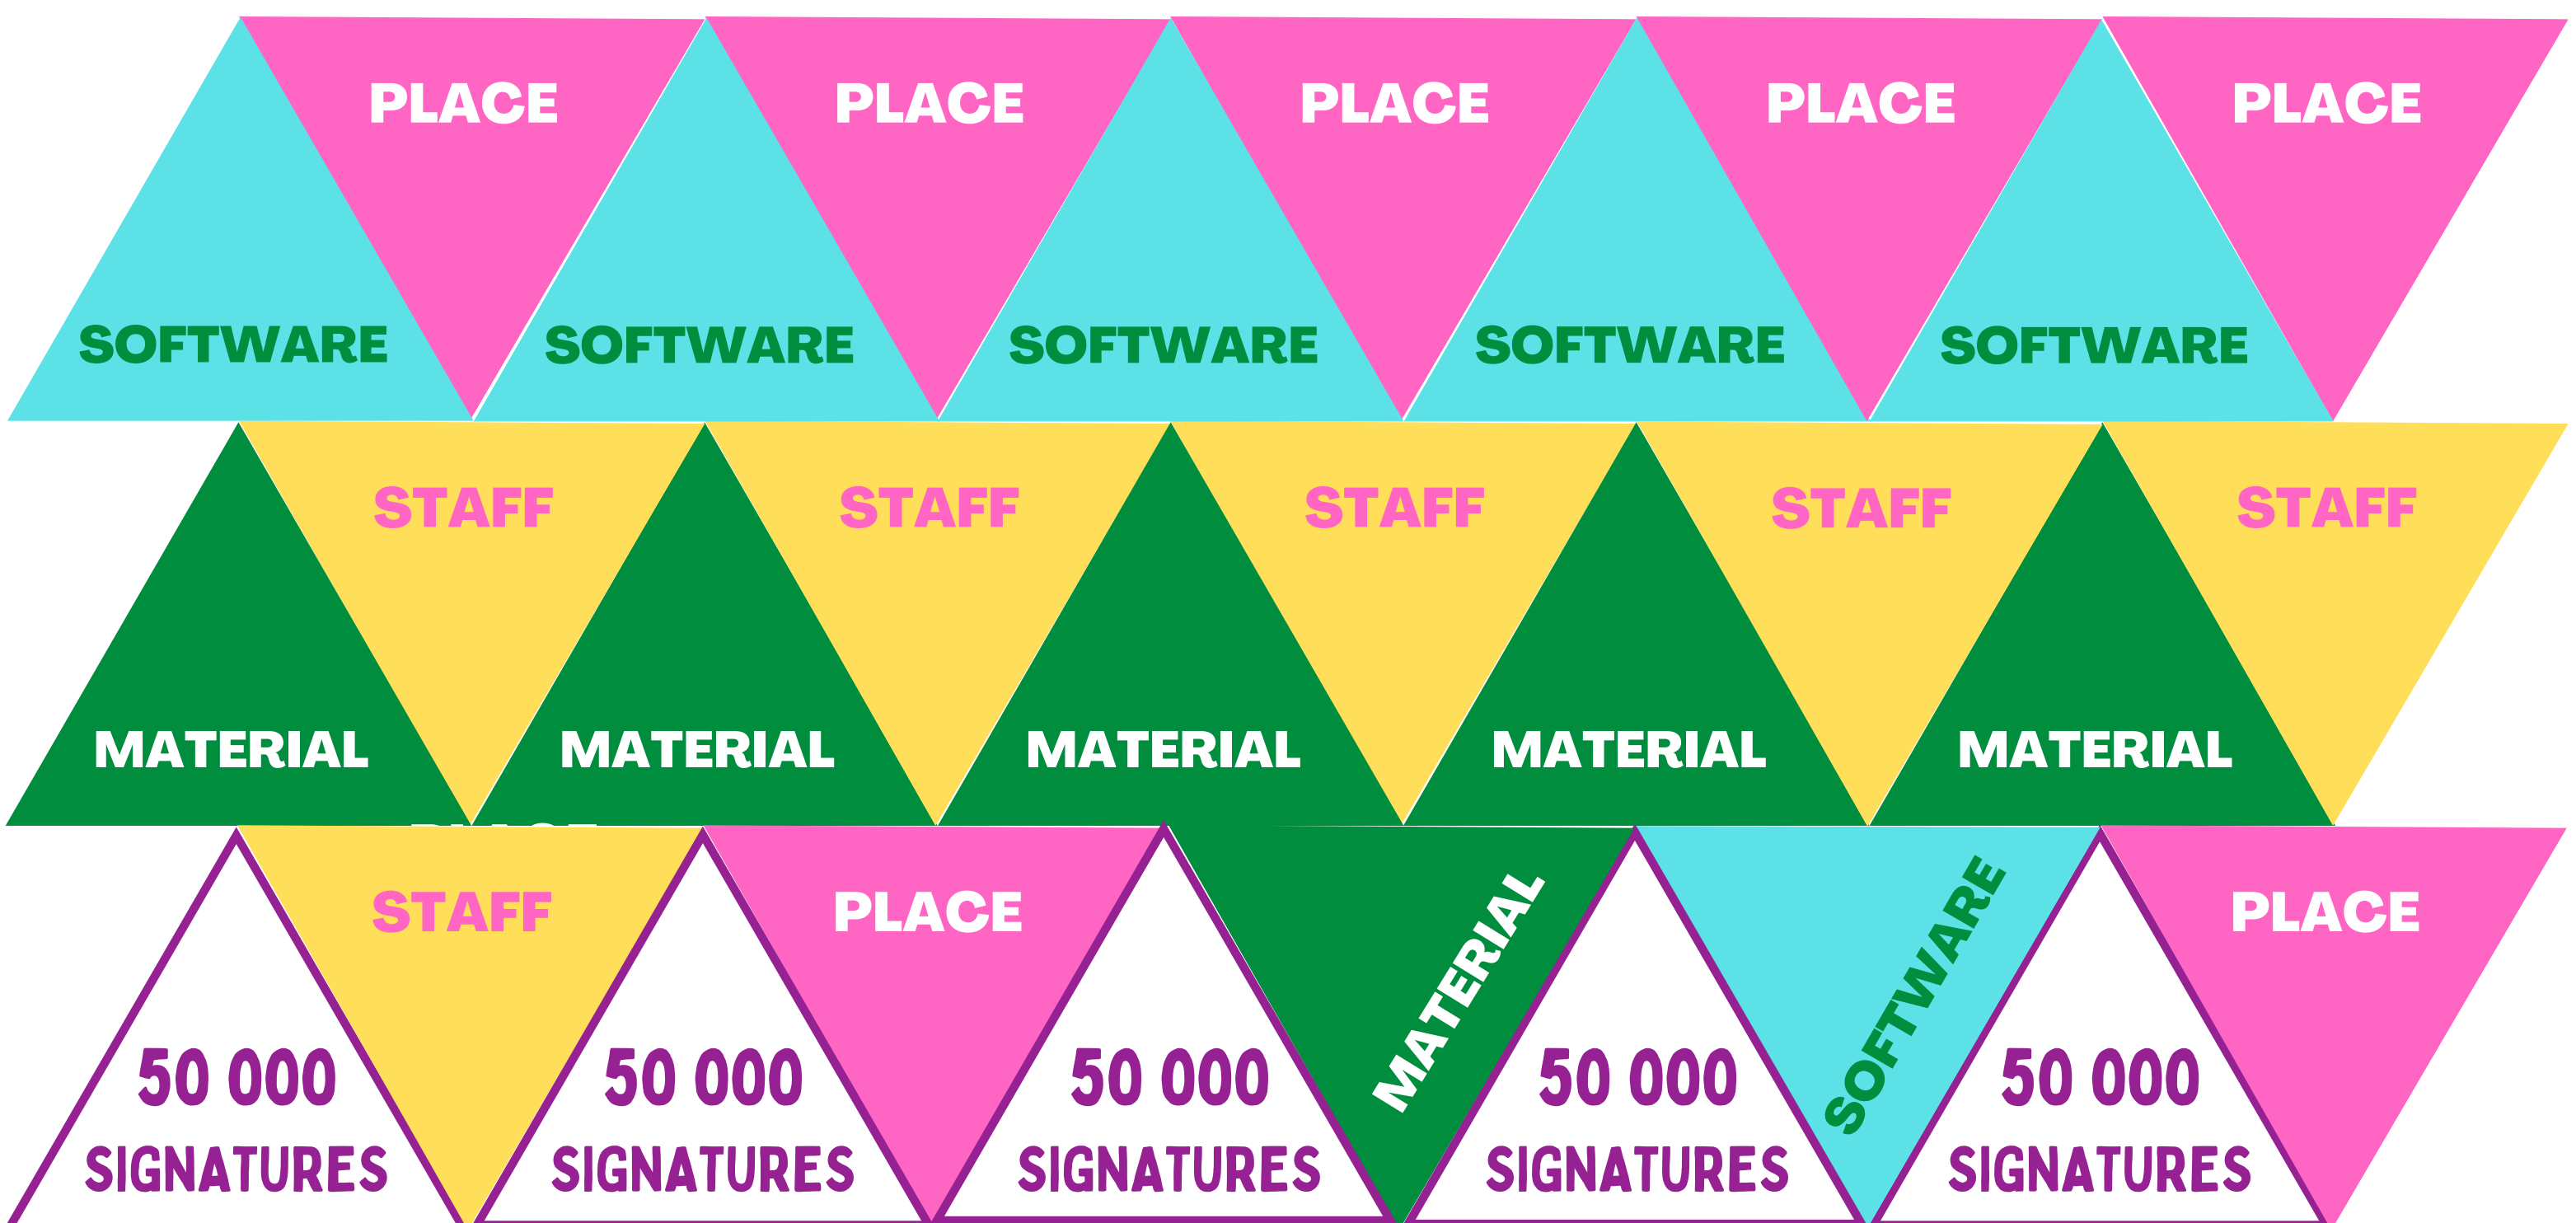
PLACE PLACE PLACE PLACE PLACE

SOFTWARE SOFTWARE SOFTWARE SOFTWARE SOFTWARE

STAFF STAFF STAFF STAFF STAFF

MATERIAL MATERIAL MATERIAL MATERIAL MATERIAL

STAFF PLACE MATERIAL SOFTWARE PLACE

50 000 SIGNATURES

50 000 SIGNATURES

50 000 SIGNATURES

50 000 SIGNATURES

50 000 SIGNATURES